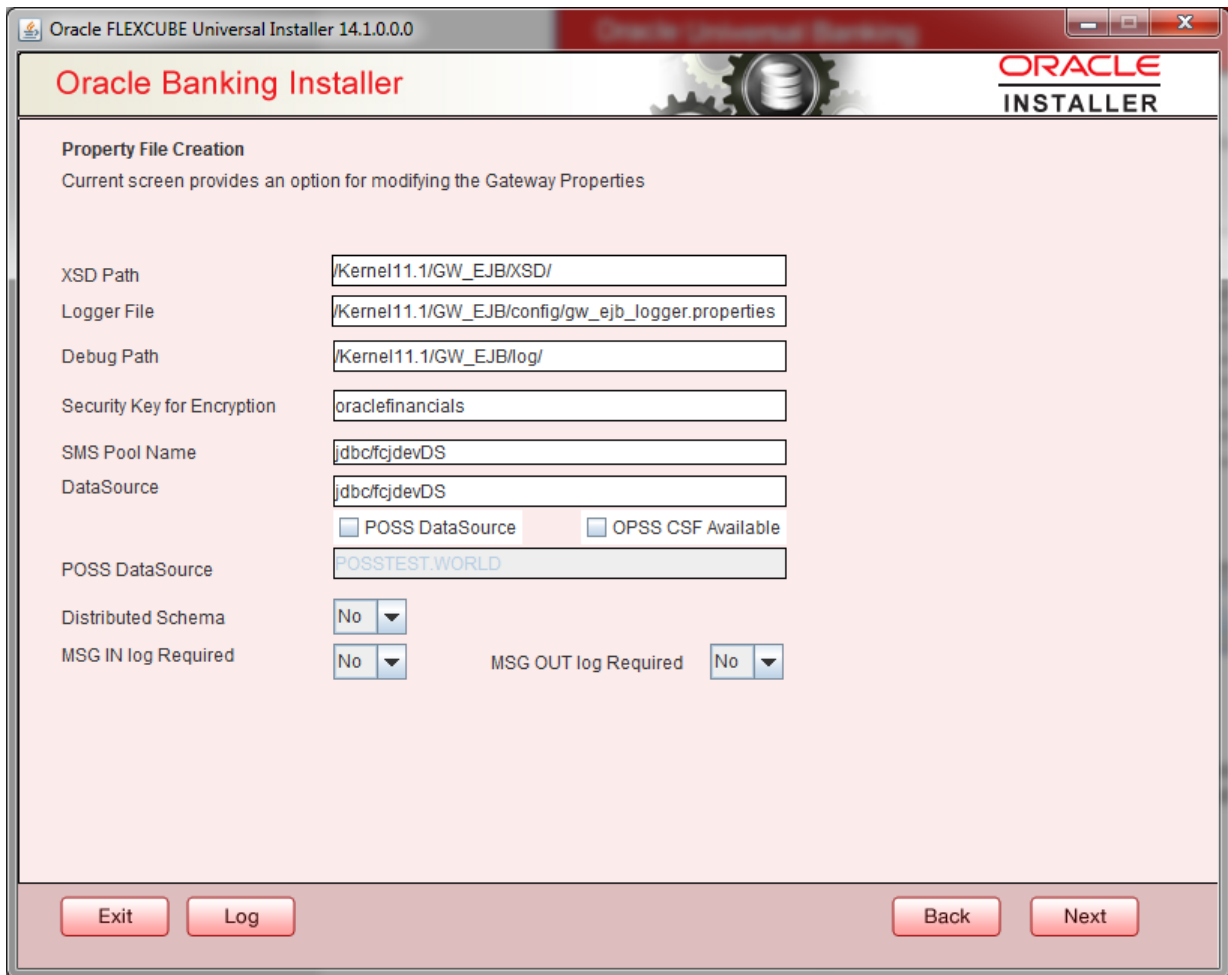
Oracle FLEXCUBE Universal Installer 14.1.0.0.0

Oracle Banking Installer

ORACLE
INSTALLER

Property File Creation
Current screen provides an option for modifying the Gateway Properties

XSD Path /Kernel11.1/GW_EJB/XSD/
Logger File /Kernel11.1/GW_EJB/config/gw_ejb_logger.properties
Debug Path /Kernel11.1/GW_EJB/log/
Security Key for Encryption oraclefinancials
SMS Pool Name jdbc/fcjdevDS
DataSource jdbc/fcjdevDS
POSS DataSource
OPSS CSF Available
POSS DataSource POSSTEST.WORLD
Distributed Schema No
MSG IN log Required No
MSG OUT log Required No

Exit
Log
Back
Next